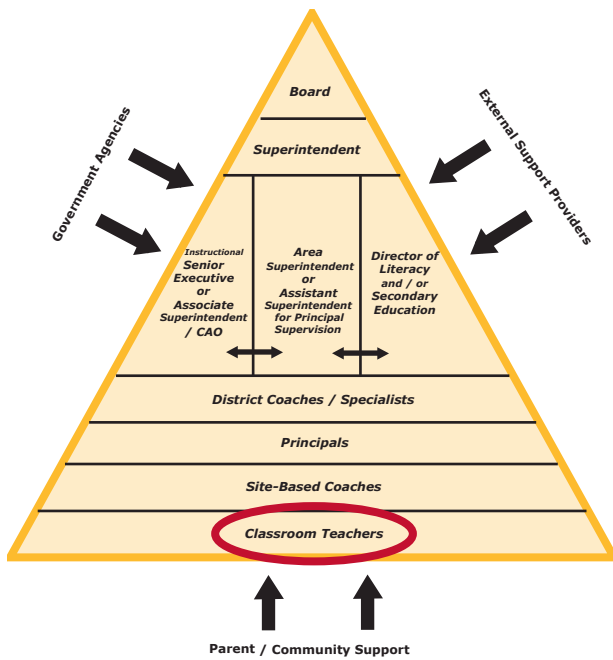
Government Agencies

External Support Providers

Board

Superintendent

Instructional Senior Executive or Associate Superintendent / CAO

Area Superintendent or Assistant Superintendent for Principal Supervision

Director of Literacy and / or Secondary Education

District Coaches / Specialists

Principals

Site-Based Coaches

Classroom Teachers

Parent / Community Support